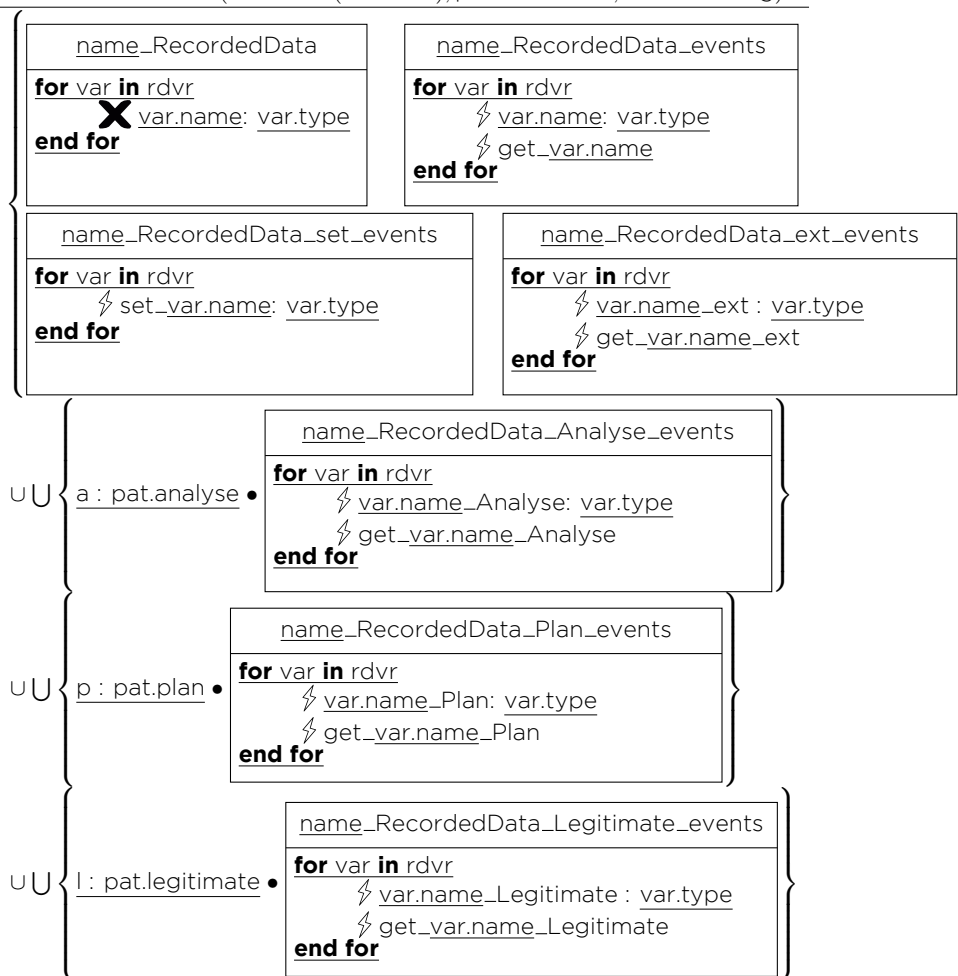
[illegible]

name_RecordedData
for var in rdvr
X var.name: var.type
end for

name_RecordedData_events
for var in rdvr
↯ var.name: var.type
↯ get_var.name
end for

name_RecordedData_set_events
for var in rdvr
↯ set_var.name: var.type
end for

name_RecordedData_ext_events
for var in rdvr
↯ var.name_ext : var.type
↯ get_var.name_ext
end for

$\cup \bigcup$ a : pat.analyse •
name_RecordedData_Analyse_events
for var in rdvr
↯ var.name_Analyse: var.type
↯ get_var.name_Analyse
end for

$\cup \bigcup$ p : pat.plan •
name_RecordedData_Plan_events
for var in rdvr
↯ var.name_Plan: var.type
↯ get_var.name_Plan
end for

$\cup \bigcup$ l : pat.legitimate •
name_RecordedData_Legitimate_events
for var in rdvr
↯ var.name_Legitimate : var.type
↯ get_var.name_Legitimate
end for